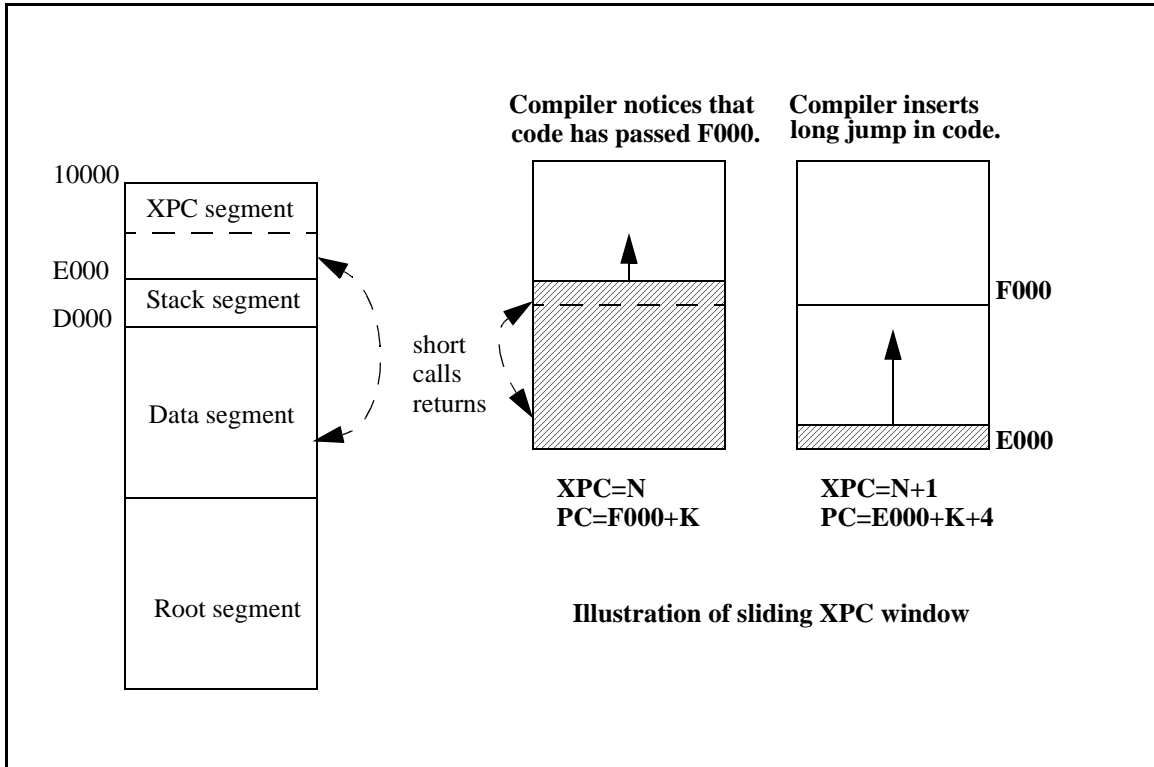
Compiler notices that code has passed F000.

Compiler inserts long jump in code.

10000

XPC segment

E000

Stack segment

D000

Data segment

Root segment

short calls returns

F000

E000

XPC=N
PC=F000+K

XPC=N+1
PC=E000+K+4

Illustration of sliding XPC window